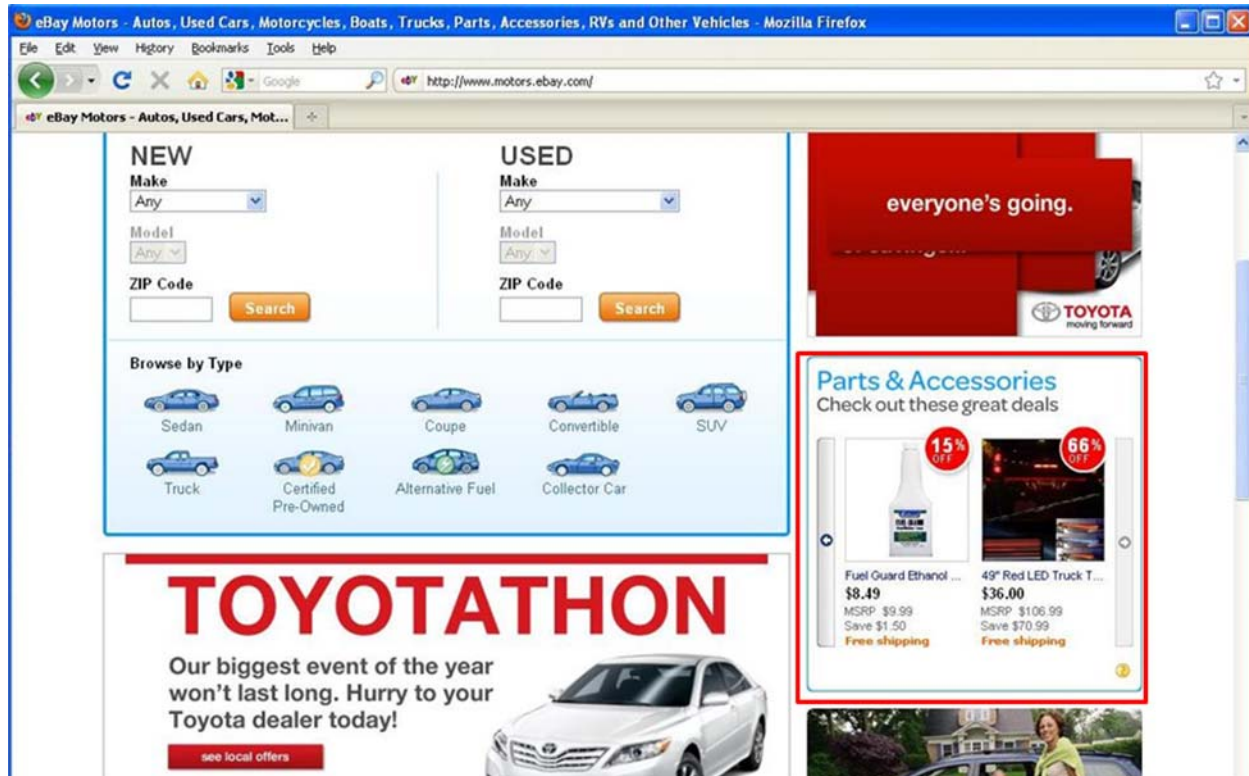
eBay Motors - Autos, Used Cars, Motorcycles, Boats, Trucks, Parts, Accessories, RVs and Other Vehicles - Mozilla Firefox

File Edit View History Bookmarks Tools Help

Google

http://www.motors.ebay.com/

eBay Motors - Autos, Used Cars, Mot...

NEW
Make
Any
Model
Any
ZIP Code
Search

USED
Make
Any
Model
Any
ZIP Code
Search

Browse by Type
Sedan
Minivan
Coupe
Convertible
SUV
Truck
Certified Pre-Owned
Alternative Fuel
Collector Car

TOYOTATHON
Our biggest event of the year won't last long. Hurry to your Toyota dealer today!
see local offers

everyone's going.
TOYOTA
moving forward

Parts & Accessories
Check out these great deals

15% OFF
Fuel Guard Ethanol ...
$8.49
MSRP $9.99
Save $1.50
Free shipping

66% OFF
49" Red LED Truck T...
$36.00
MSRP $106.99
Save $70.99
Free shipping